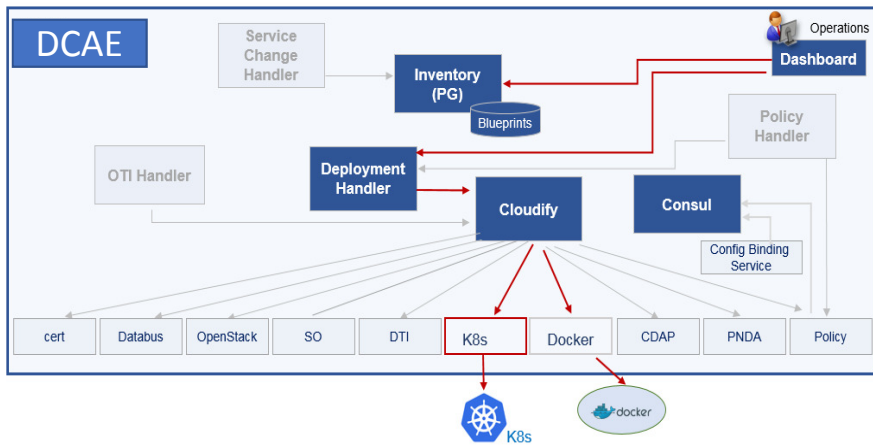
DCAE

Service Change Handler

Inventory (PG)

Blueprints

Operations

Dashboard

Policy Handler

OTI Handler

Deployment Handler

Cloudify

Consul

Config Binding Service

cert

Databus

OpenStack

SO

DTI

K8s

Docker

CDAP

PNDA

Policy

K8s

docker